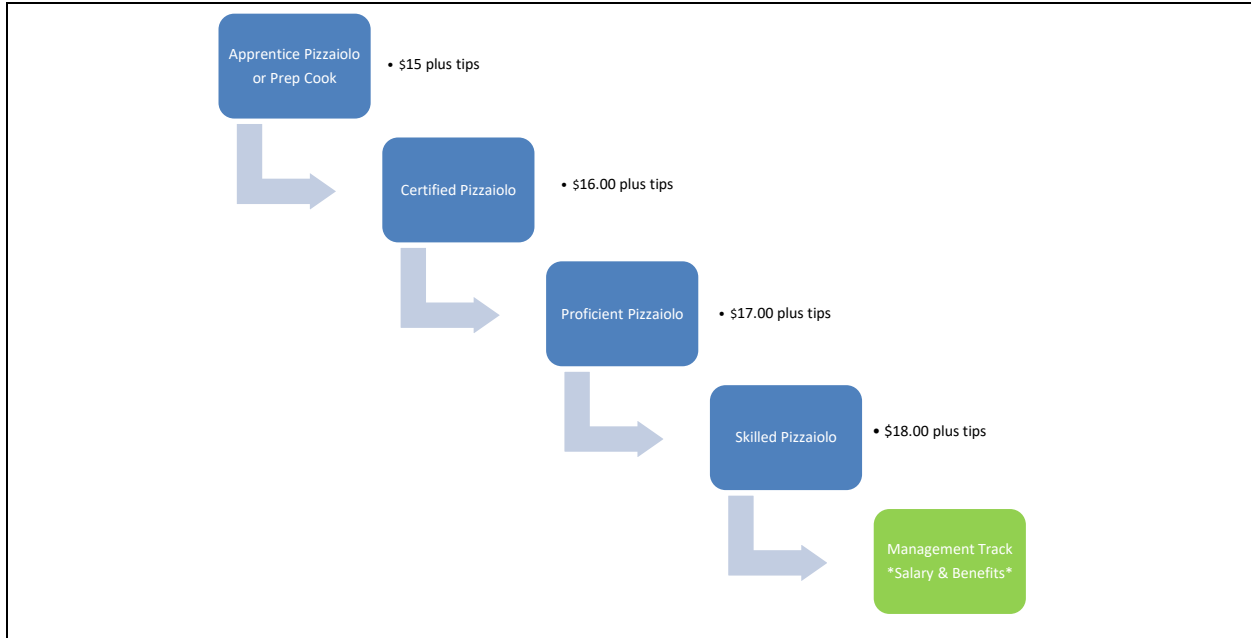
Apprentice Pizzaiolo or Prep Cook

• \$15 plus tips

Certified Pizzaiolo

• \$16.00 plus tips

Proficient Pizzaiolo

• \$17.00 plus tips

Skilled Pizzaiolo

• \$18.00 plus tips

Management Track *Salary & Benefits*